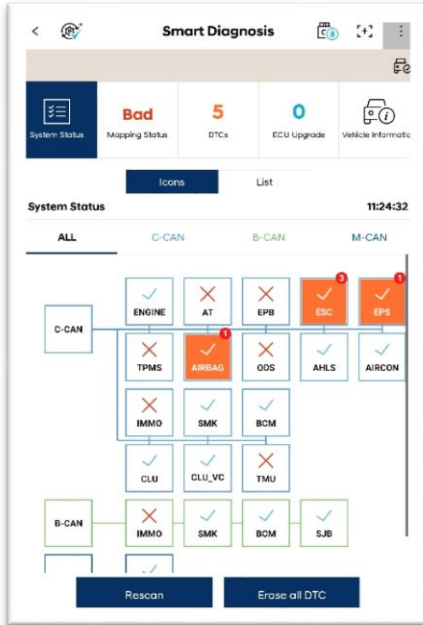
Smart Diagnosis

System Status

Bad
Mapping Status

5
DTCs

0
ECU Upgrade

Vehicle Informatio

Icons
List

System Status
11:24:32

ALL
C-CAN
B-CAN
M-CAN

C-CAN
ENGINE
AT
EPB
3
ESC
1
EPS
TPMS
1
AIRBAG
ODS
AHLS
AIRCON
IMMO
SMK
BCM
CLU
CLU_VC
TMU

B-CAN
IMMO
SMK
BCM
SJB

Rescan
Erase all DTC